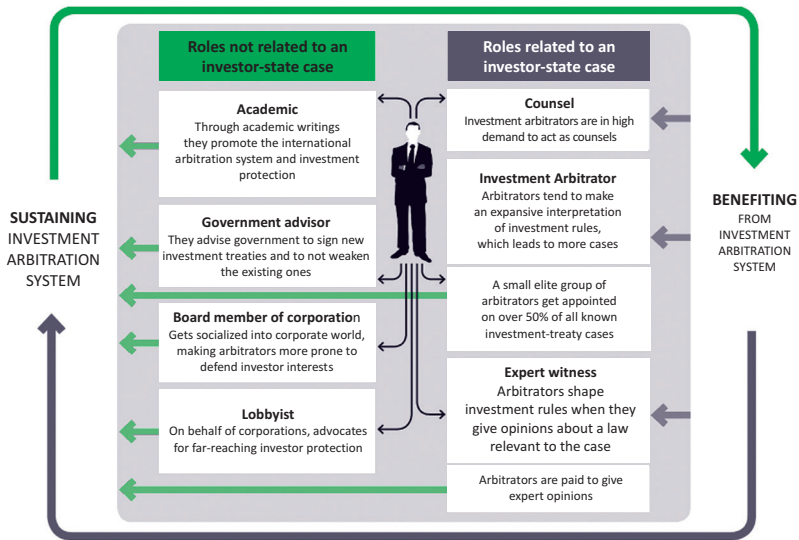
Roles not related to an investor-state case

Roles related to an investor-state case

Academic
Through academic writings they promote the international arbitration system and investment protection

Counsel
Investment arbitrators are in high demand to act as counsels

Investment Arbitrator
Arbitrators tend to make an expansive interpretation of investment rules, which leads to more cases

Government advisor
They advise government to sign new investment treaties and to not weaken the existing ones

SUSTAINING INVESTMENT ARBITRATION SYSTEM

BENEFITING FROM INVESTMENT ARBITRATION SYSTEM

A small elite group of arbitrators get appointed on over 50% of all known investment-treaty cases

Board member of corporation
Gets socialized into corporate world, making arbitrators more prone to defend investor interests

Expert witness
Arbitrators shape investment rules when they give opinions about a law relevant to the case

Lobbyist
On behalf of corporations, advocates for far-reaching investor protection

Arbitrators are paid to give expert opinions